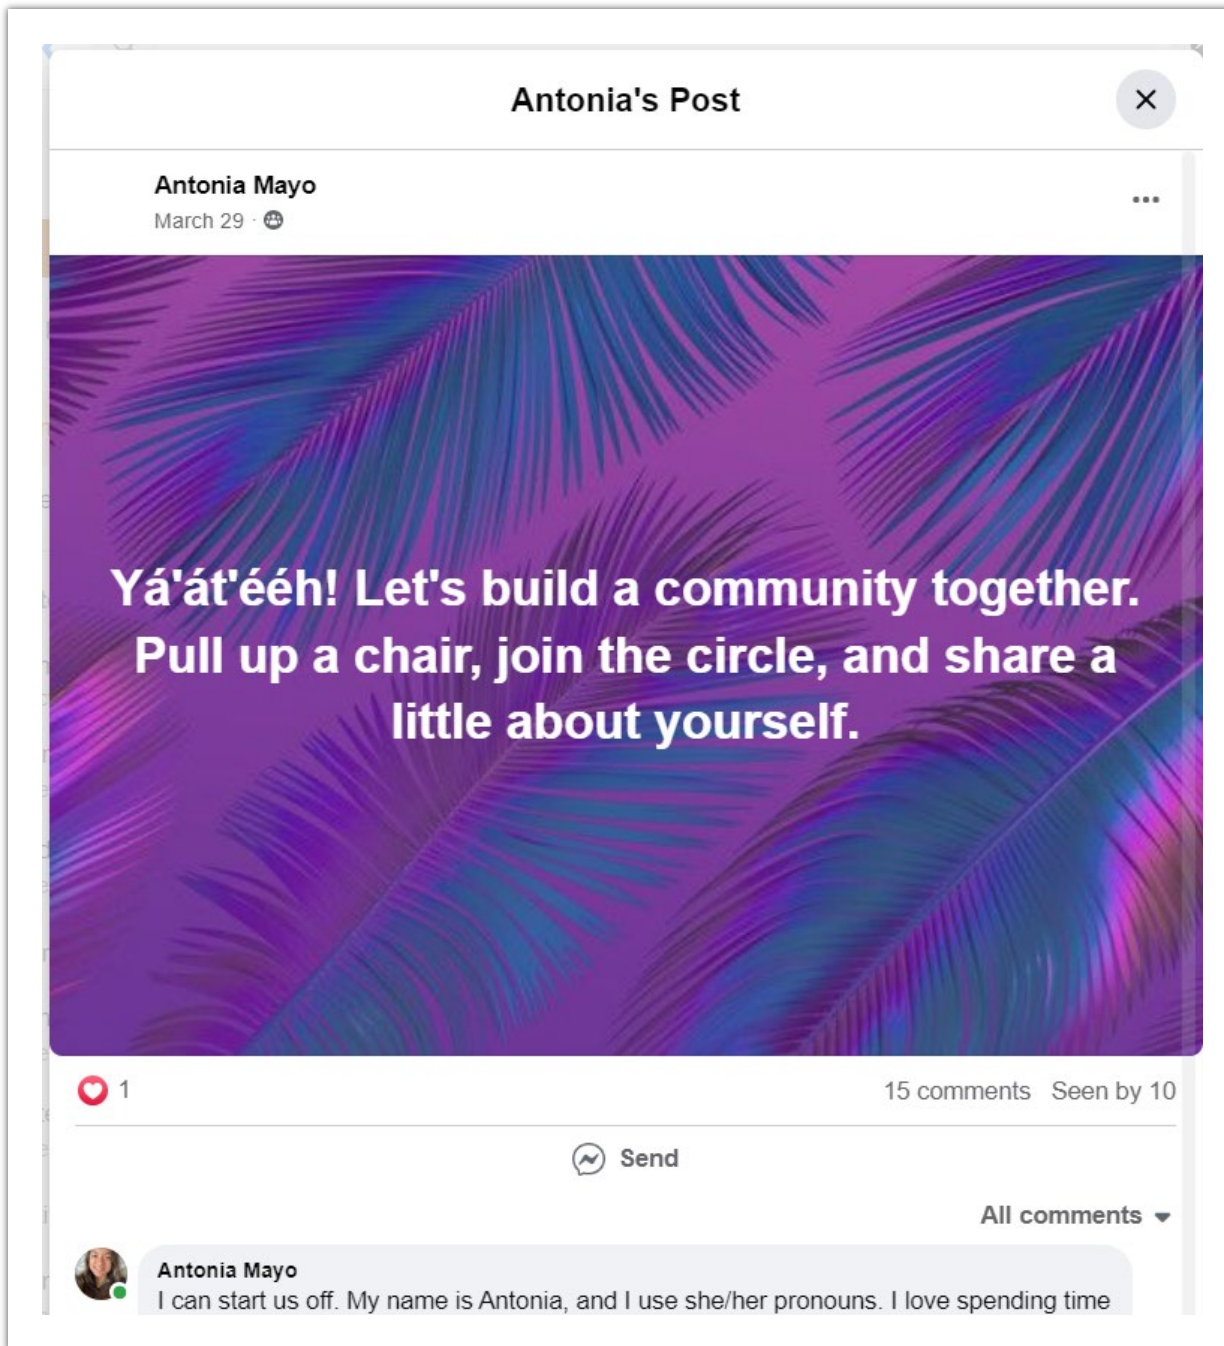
Antonia's Post

Antonia Mayo
March 29 ·

Yá'át'ééh! Let's build a community together. Pull up a chair, join the circle, and share a little about yourself.

1

15 comments Seen by 10

Send

All comments

Antonia Mayo
I can start us off. My name is Antonia, and I use she/her pronouns. I love spending time